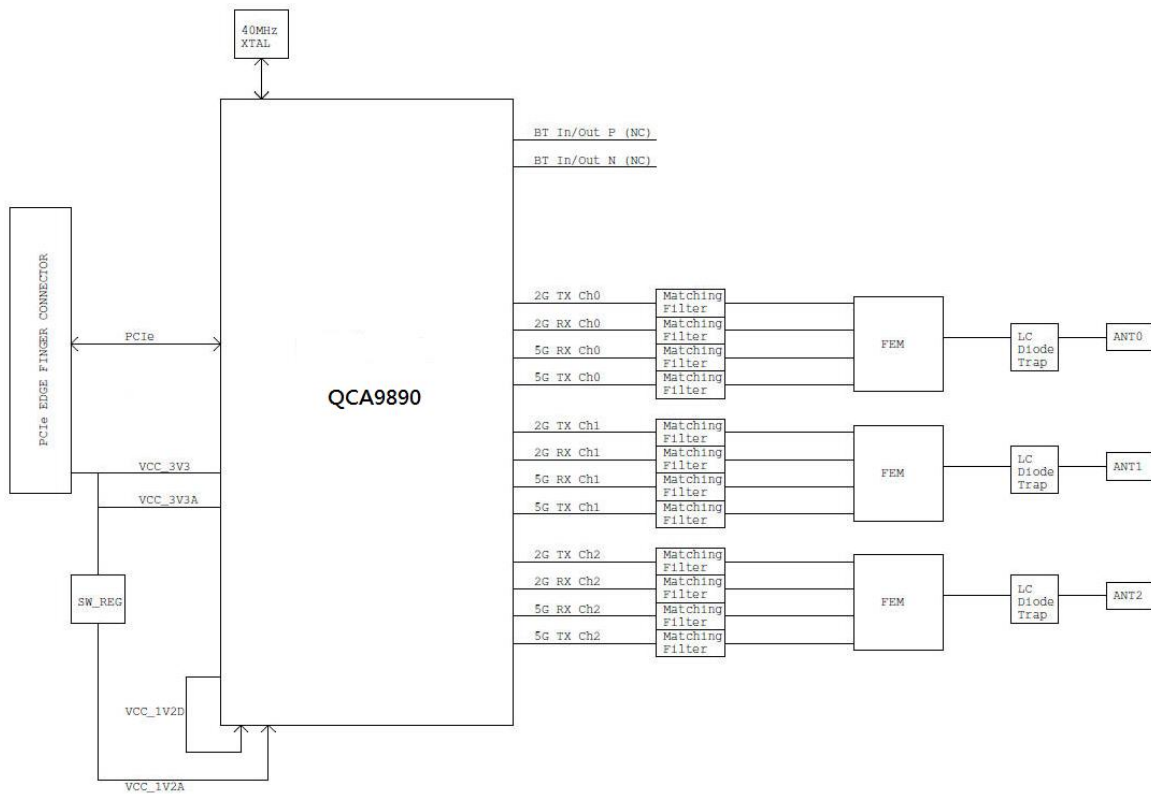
40MHz XTAL

BT In/Out P (NC)

BT In/Out N (NC)

PCIe EDGE FINGER CONNECTOR

PCIe

QCA9890

2G TX Ch0
Matching Filter
2G RX Ch0
Matching Filter
5G RX Ch0
Matching Filter
5G TX Ch0
Matching Filter
FEM
LC Diode Trap
ANT0

2G TX Ch1
Matching Filter
2G RX Ch1
Matching Filter
5G RX Ch1
Matching Filter
5G TX Ch1
Matching Filter
FEM
LC Diode Trap
ANT1

2G TX Ch2
Matching Filter
2G RX Ch2
Matching Filter
5G RX Ch2
Matching Filter
5G TX Ch2
Matching Filter
FEM
LC Diode Trap
ANT2

VCC_3V3

VCC_3V3A

SW_REG

VCC_1V2D

VCC_1V2A